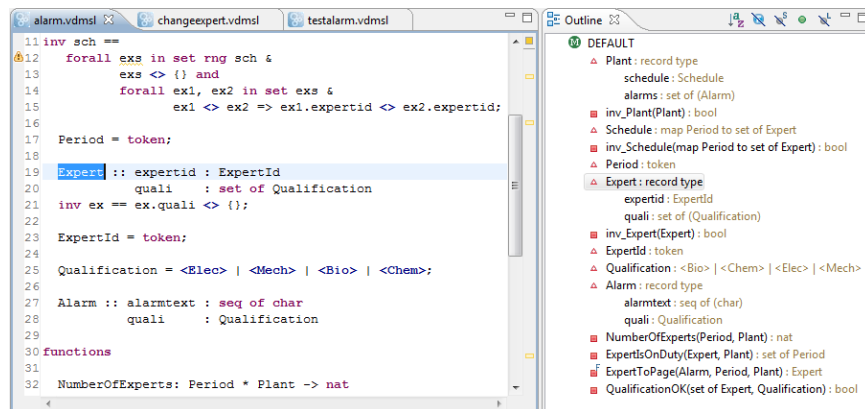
alarm.vdmsl ☒ | changeexpert.vdmsl | testalarm.vdmsl

11 inv sch ==
12 forall exs in set rng sch &
13 exs <> {} and
14 forall ex1, ex2 in set exs &
15 ex1 <> ex2 => ex1.expertid <> ex2.expertid;
16
17 Period = token;
18
19 Expert :: expertid : ExpertId
20 quali : set of Qualification
21 inv ex == ex.quali <> {};
22
23 ExpertId = token;
24
25 Qualification = <Elec> | <Mech> | <Bio> | <Chem>;
26
27 Alarm :: alarmtext : seq of char
28 quali : Qualification
29
30 functions
31
32 NumberOfExperts: Period * Plant -> nat

Outline ☒

DEFAULT
Plant : record type
schedule : Schedule
alarms : set of (Alarm)
inv_Plant(Plant) : bool
Schedule : map Period to set of Expert
inv_Schedule(map Period to set of Expert) : bool
Period : token
Expert : record type
expertid : ExpertId
quali : set of (Qualification)
inv_Expert(Expert) : bool
ExpertId : token
Qualification : <Bio> | <Chem> | <Elec> | <Mech>
Alarm : record type
alarmtext : seq of (char)
quali : Qualification
NumberOfExperts(Period, Plant) : nat
ExpertIsOnDuty(Expert, Plant) : set of Period
ExpertToPage(Alarm, Period, Plant) : Expert
QualificationOK(set of Expert, Qualification) : bool